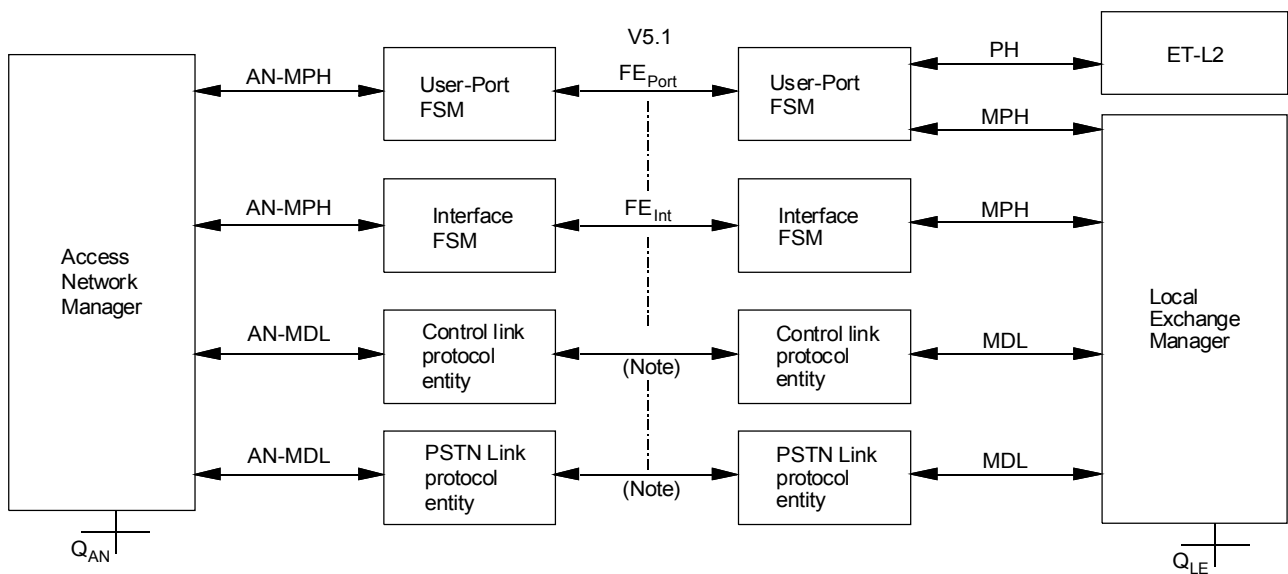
V5.1

Access Network Manager

AN-MPH

User-Port FSM

$FE_{Port}$

User-Port FSM

PH

ET-L2

MPH

AN-MPH

Interface FSM

$FE_{Int}$

Interface FSM

MPH

Local Exchange Manager

AN-MDL

Control link protocol entity

(Note)

Control link protocol entity

MDL

AN-MDL

PSTN Link protocol entity

(Note)

PSTN Link protocol entity

MDL

$Q_{AN}$

$Q_{LE}$